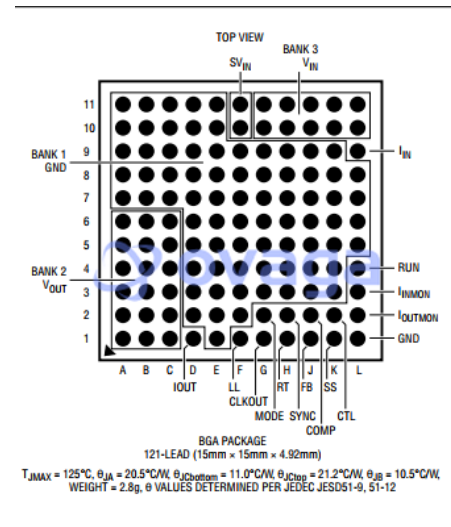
TOP VIEW

BANK 3

$SV_{IN}$

$V_{IN}$

11

10

9

8

7

6

5

4

3

2

1

BANK 1
GND

BANK 2
$V_{OUT}$

$I_{IN}$

RUN

$I_{INMON}$

$I_{OUTMON}$

GND

A B C D E F G H J K L

IOUT

LL

CLKOUT

RT

FB

SS

MODE

SYNC

CTL

COMP

ovaga

BGA PACKAGE
121-LEAD (15mm × 15mm × 4.92mm)

$T_{JMAX}$ = 125°C, $\theta_{JA}$ = 20.5°C/W, $\theta_{JCbottom}$ = 11.0°C/W, $\theta_{JCtop}$ = 21.2°C/W, $\theta_{JB}$ = 10.5°C/W,
WEIGHT = 2.8g, θ VALUES DETERMINED PER JEDEC JESD51-9, 51-12